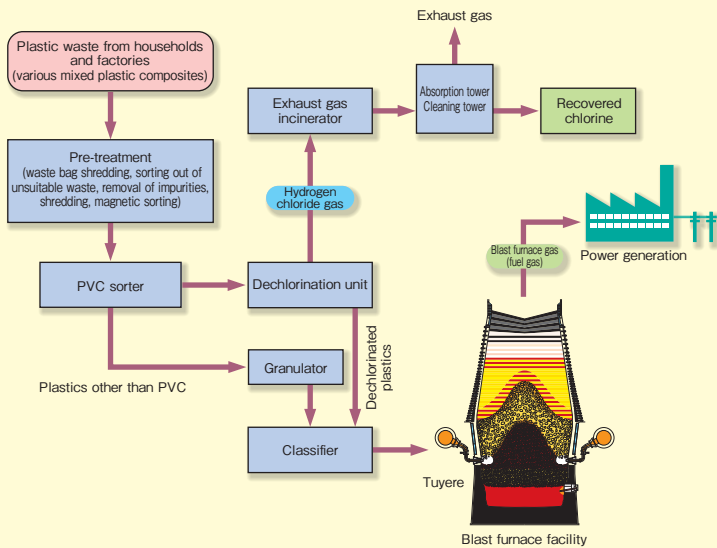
Plastic waste from households and factories (various mixed plastic composites)

Pre-treatment (waste bag shredding, sorting out of unsuitable waste, removal of impurities, shredding, magnetic sorting)

PVC sorter

Plastics other than PVC

Granulator

Classifier

Dechlorination unit

Dechlorinated plastics

Hydrogen chloride gas

Exhaust gas incinerator

Exhaust gas

Absorption tower Cleaning tower

Recovered chlorine

Blast furnace gas (fuel gas)

Power generation

Tuyere

Blast furnace facility